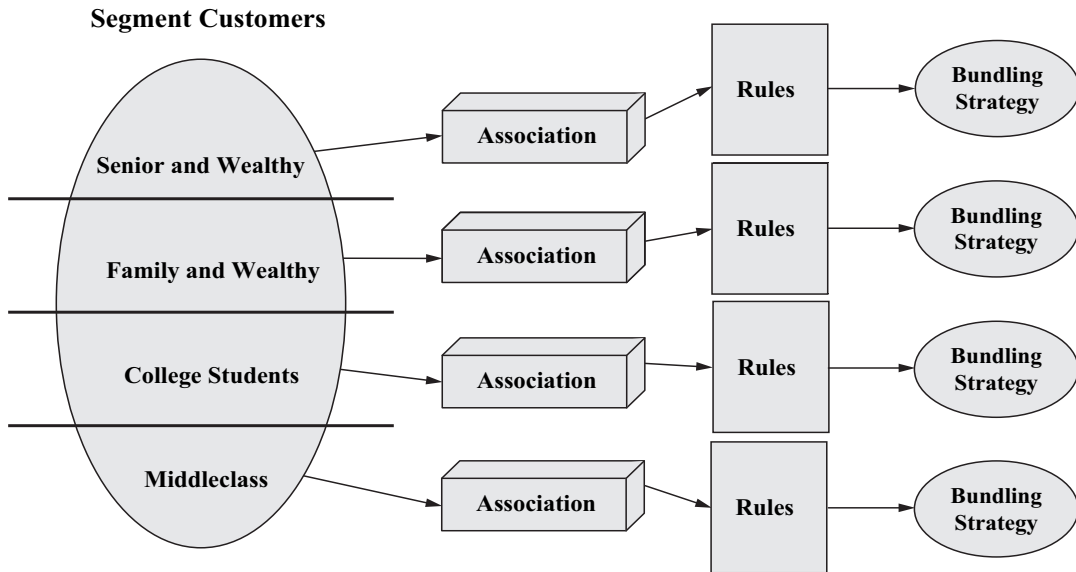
Segment Customers

Senior and Wealthy

Association

Rules

Bundling Strategy

Family and Wealthy

Association

Rules

Bundling Strategy

College Students

Association

Rules

Bundling Strategy

Middleclass

Association

Rules

Bundling Strategy